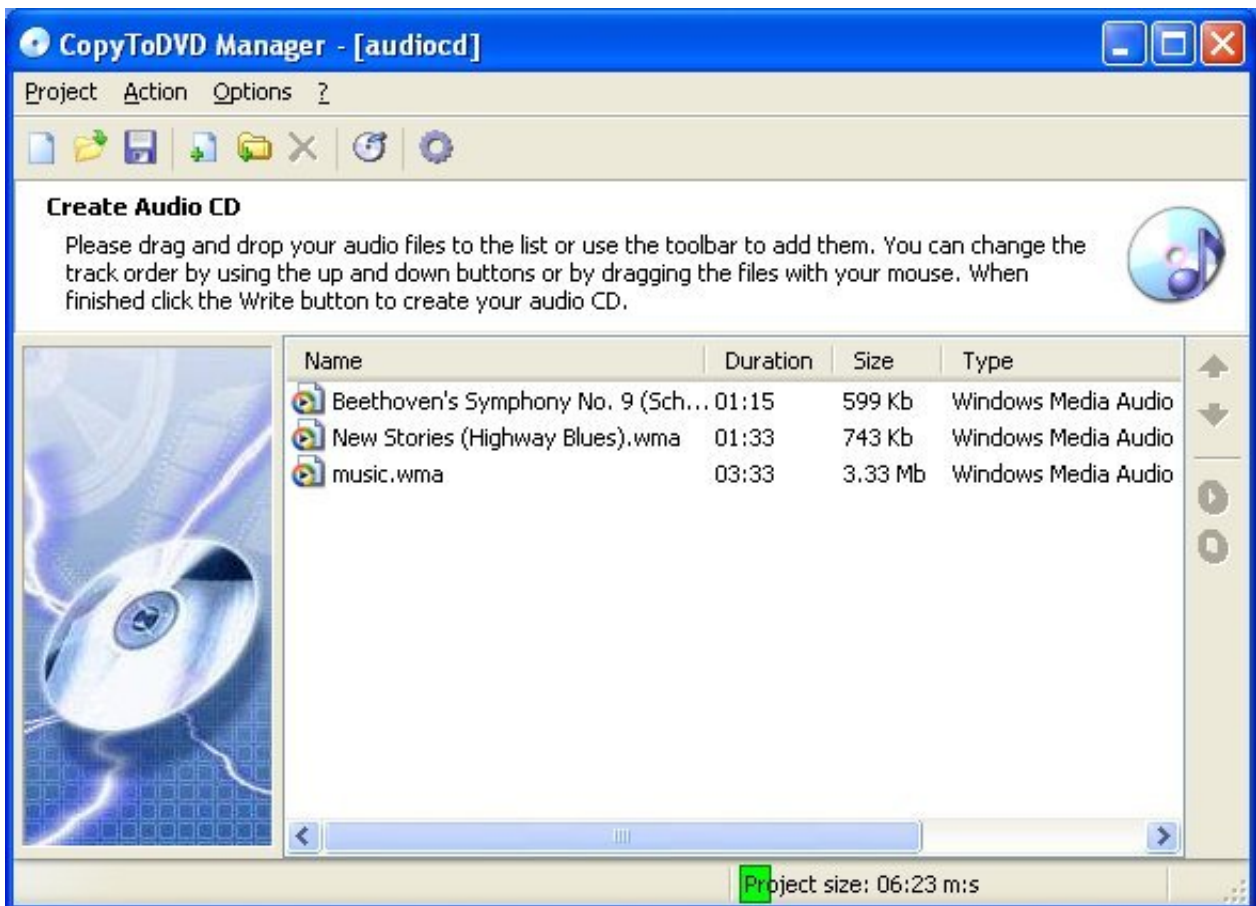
CopyToDVD Manager - [audiocd]

Project Action Options ?

Create Audio CD

Please drag and drop your audio files to the list or use the toolbar to add them. You can change the track order by using the up and down buttons or by dragging the files with your mouse. When finished click the Write button to create your audio CD.

| Name | Duration | Size | Type |
|---|---|---|---|
| Beethoven's Symphony No. 9 (Sch... | 01:15 | 599 Kb | Windows Media Audio |
| New Stories (Highway Blues).wma | 01:33 | 743 Kb | Windows Media Audio |
| music.wma | 03:33 | 3.33 Mb | Windows Media Audio |

Project size: 06:23 m:s